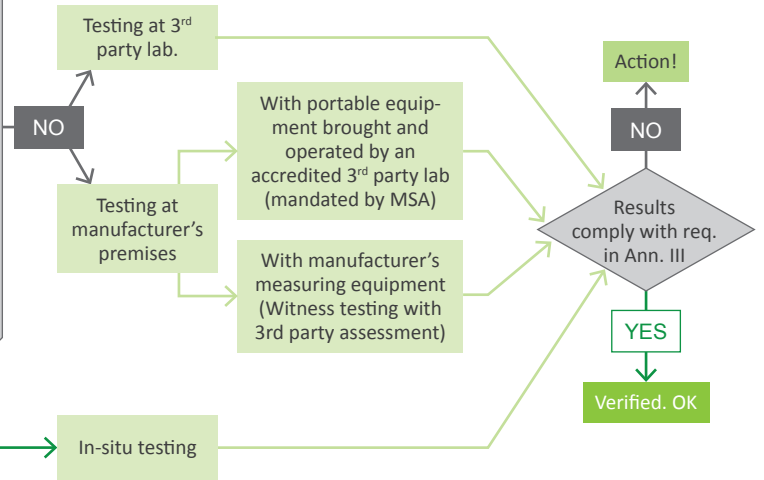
Testing at 3$^{rd}$ party lab.

NO

Testing at manufacturer's premises

With portable equipment brought and operated by an accredited 3$^{rd}$ party lab (mandated by MSA)

With manufacturer's measuring equipment (Witness testing with 3rd party assessment)

In-situ testing

Action!

NO

Results comply with req. in Ann. III

YES

Verified. OK